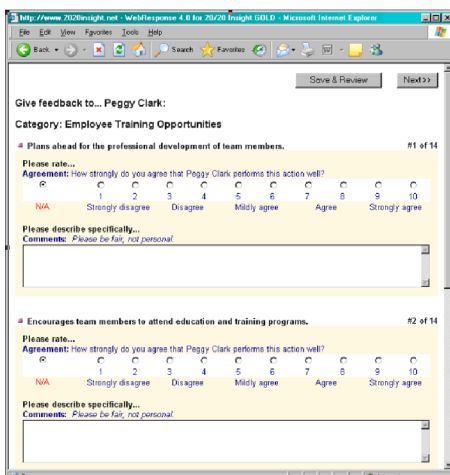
http://www.2020insight.net - WebResponse 4.0 for 20/20 Insight GOLD - Microsoft Internet Explorer

File Edit View Favorites Tools Help

Back Search Favorites

Save & Review Next>>

Give feedback to... Peggy Clark:

Category: Employee Training Opportunities

Plans ahead for the professional development of team members. #1 of 14

Please rate...
Agreement: How strongly do you agree that Peggy Clark performs this action well?

| N/A | 1 | 2 | 3 | 4 | 5 | 6 | 7 | 8 | 9 | 10 |
|---|---|---|---|---|---|---|---|---|---|---|
| | Strongly disagree | | Disagree | | Mildly agree | | Agree | | Strongly agree | |

Please describe specifically...
Comments: Please be fair, not personal.

Encourages team members to attend education and training programs. #2 of 14

Please rate...
Agreement: How strongly do you agree that Peggy Clark performs this action well?

| N/A | 1 | 2 | 3 | 4 | 5 | 6 | 7 | 8 | 9 | 10 |
|---|---|---|---|---|---|---|---|---|---|---|
| | Strongly disagree | | Disagree | | Mildly agree | | Agree | | Strongly agree | |

Please describe specifically...
Comments: Please be fair, not personal.